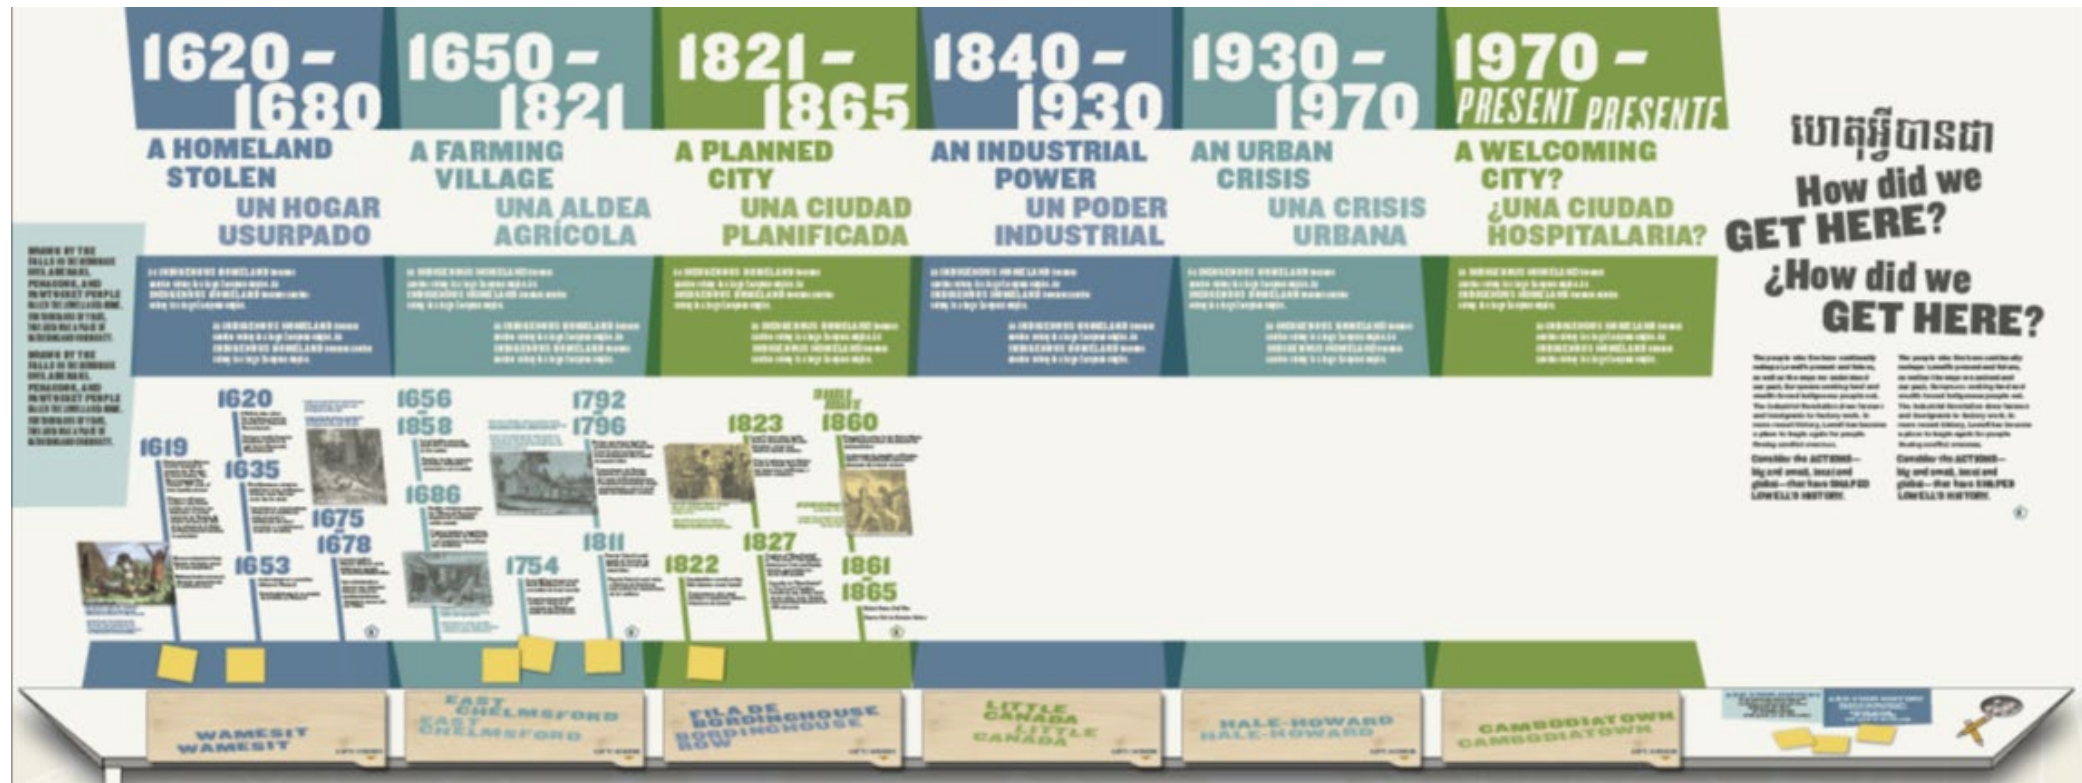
1620 – 1680
A HOMELAND STOLEN
UN HOGAR USURPADO

1650 – 1821
A FARMING VILLAGE
UNA ALDEA AGRÍCOLA

1821 – 1865
A PLANNED CITY
UNA CIUDAD PLANIFICADA

1840 – 1930
AN INDUSTRIAL POWER
UN PODER INDUSTRIAL

1930 – 1970
AN URBAN CRISIS
UNA CRISIS URBANA

1970 – PRESENT PRESENTE
A WELCOMING CITY?
¿UNA CIUDAD HOSPITALARIA?

ហេតុអ្វីបានជា
How did we GET HERE?
¿How did we GET HERE?

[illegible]

1619
1620
1635
1653
1675
1678
1656
1858
1686
1754
1792
1796
1811
1823
1822
1827
1860
1861
1865

WAMESIT
WAMESIT
EAST CHELMSFORD
EAST CHELMSFORD
FILA DE BORDINGHOUSE
BORDINGHOUSE ROW
LITTLE CANADA
LITTLE CANADA
HALE-HOWARD
HALE-HOWARD
CAMBODIATOWN
CAMBODIATOWN